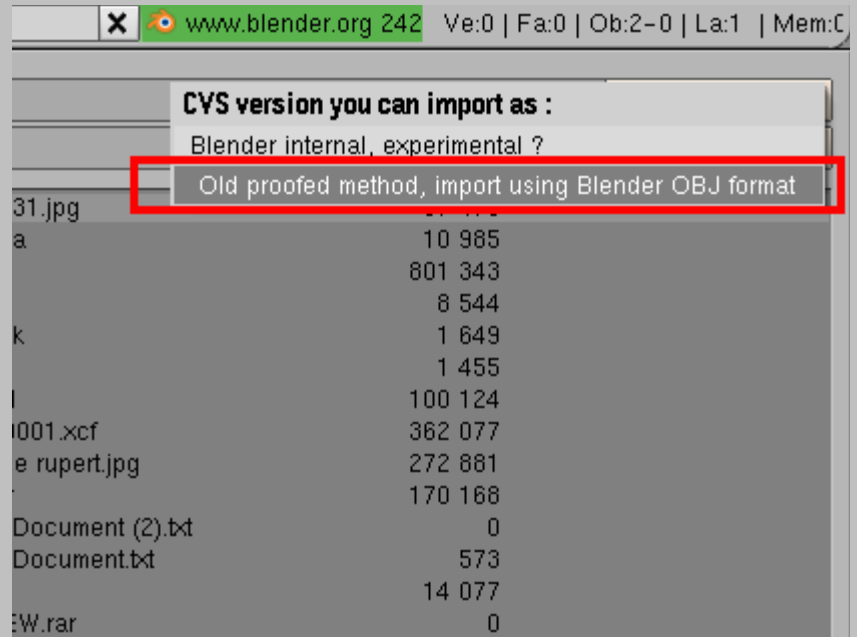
X www.blender.org 242 Ve:0 | Fa:0 | Ob:2-0 | La:1 | Mem:C

CVS version you can import as :

Blender internal, experimental ?

Old proofed method, import using Blender OBJ format

| | |
|---|---|
| 31.jpg | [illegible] |
| a | 10 985 |
| | 801 343 |
| | 8 544 |
| k | 1 649 |
| | 1 455 |
| l | 100 124 |
| 0001.xcf | 362 077 |
| e rupert.jpg | 272 881 |
| | 170 168 |
| Document (2).txt | 0 |
| Document.txt | 573 |
| | 14 077 |
| EW.rar | 0 |